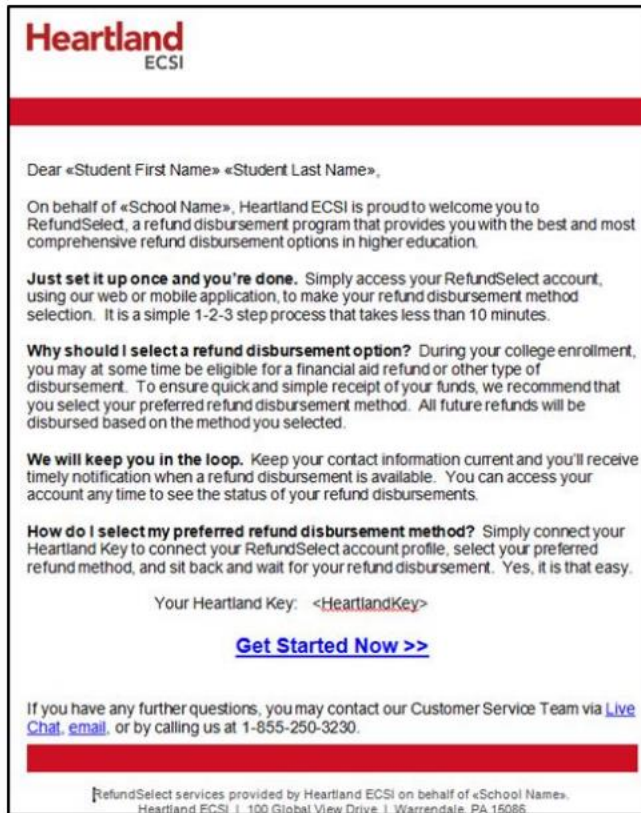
Heartland
ECSI

Dear «Student First Name» «Student Last Name»,

On behalf of «School Name», Heartland ECSI is proud to welcome you to RefundSelect, a refund disbursement program that provides you with the best and most comprehensive refund disbursement options in higher education.

**Just set it up once and you're done.** Simply access your RefundSelect account, using our web or mobile application, to make your refund disbursement method selection. It is a simple 1-2-3 step process that takes less than 10 minutes.

**Why should I select a refund disbursement option?** During your college enrollment, you may at some time be eligible for a financial aid refund or other type of disbursement. To ensure quick and simple receipt of your funds, we recommend that you select your preferred refund disbursement method. All future refunds will be disbursed based on the method you selected.

**We will keep you in the loop.** Keep your contact information current and you'll receive timely notification when a refund disbursement is available. You can access your account any time to see the status of your refund disbursements.

**How do I select my preferred refund disbursement method?** Simply connect your Heartland Key to connect your RefundSelect account profile, select your preferred refund method, and sit back and wait for your refund disbursement. Yes, it is that easy.

Your Heartland Key: <HeartlandKey>

Get Started Now >>

If you have any further questions, you may contact our Customer Service Team via Live Chat, email, or by calling us at 1-855-250-3230.

RefundSelect services provided by Heartland ECSI on behalf of «School Name».
Heartland ECSI | 100 Global View Drive | Warrendale, PA 15086